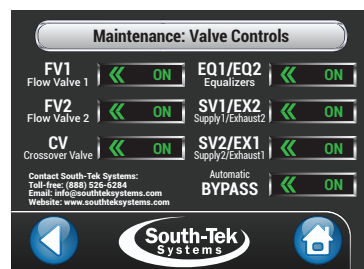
Maintenance: Valve Controls

FV1
Flow Valve 1
ON

EQ1/EQ2
Equalizers
ON

FV2
Flow Valve 2
ON

SV1/EX2
Supply1/Exhaust2
ON

CV
Crossover Valve
ON

SV2/EX1
Supply2/Exhaust1
ON

Contact South-Tek Systems:
Toll-free: (888) 526-6284
Email: info@southteksystems.com
Website: www.southteksystems.com

Automatic
BYPASS
ON

South-Tek
Systems